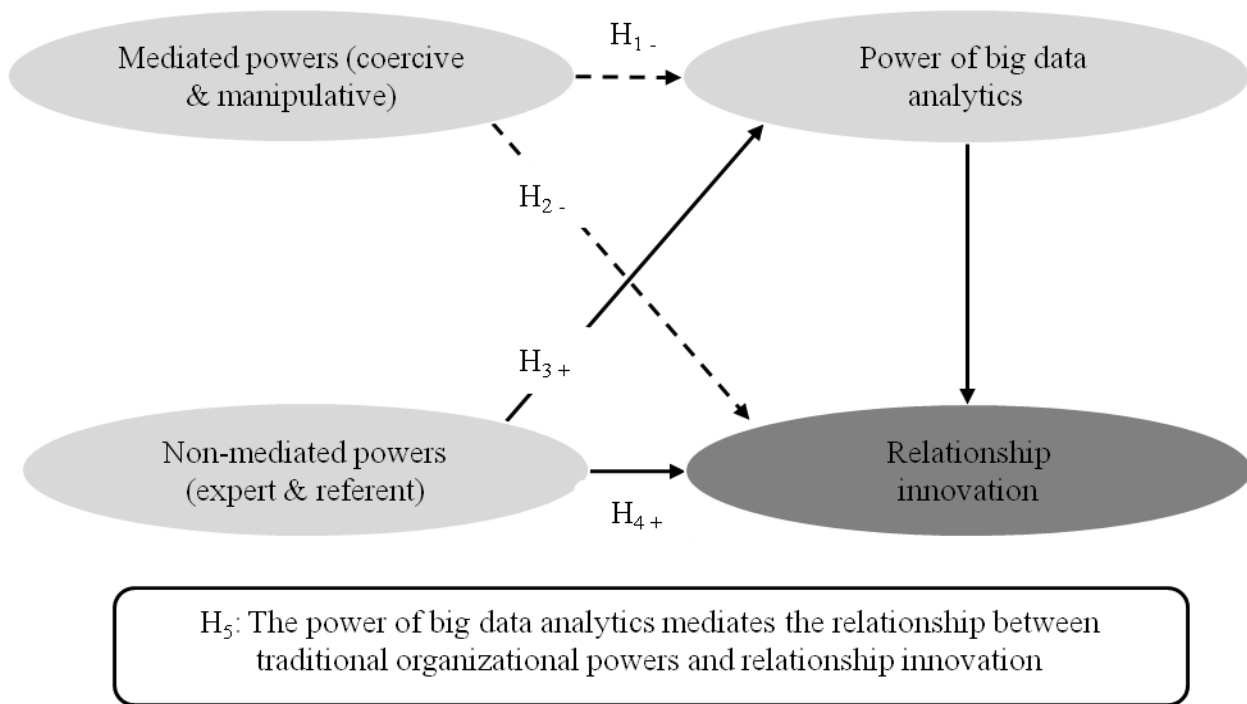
Mediated powers (coercive & manipulative)

$H_{1-}$

Power of big data analytics

$H_{2-}$

$H_{3+}$

Non-mediated powers (expert & referent)

$H_{4+}$

Relationship innovation

$H_5$: The power of big data analytics mediates the relationship between traditional organizational powers and relationship innovation